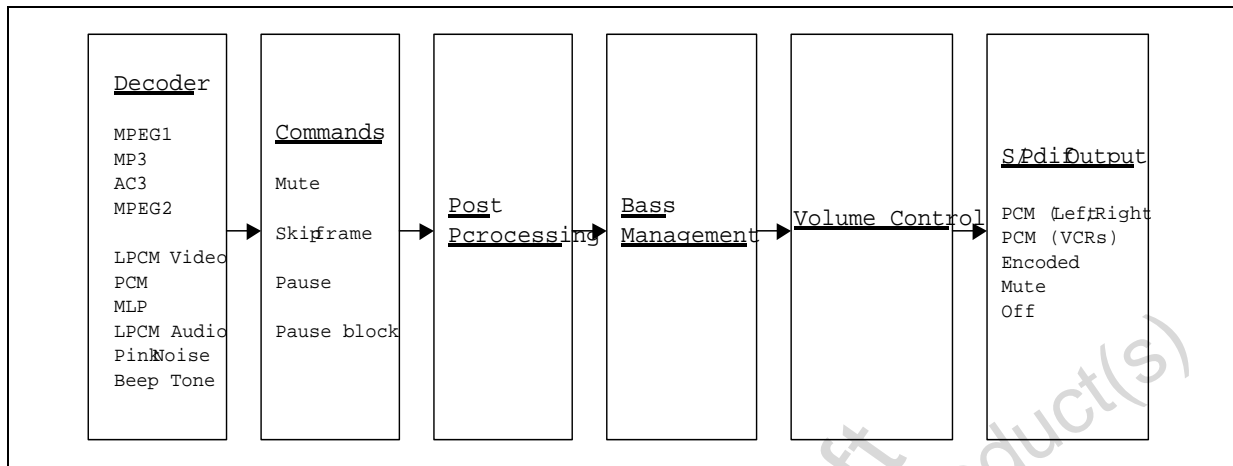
Decoder

MPEG1
MP3
AC3
MPEG2

LPCM Video
PCM
MLP
LPCM Audio
PinkNoise
Beep Tone

Commands

Mute

Skipframe

Pause

Pause block

Post
Pcrocessing

Bass
Management

Volume Control

S/PdifOutput

PCM (Left,Right
PCM (VCRs)
Encoded
Mute
Off

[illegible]duct(s)